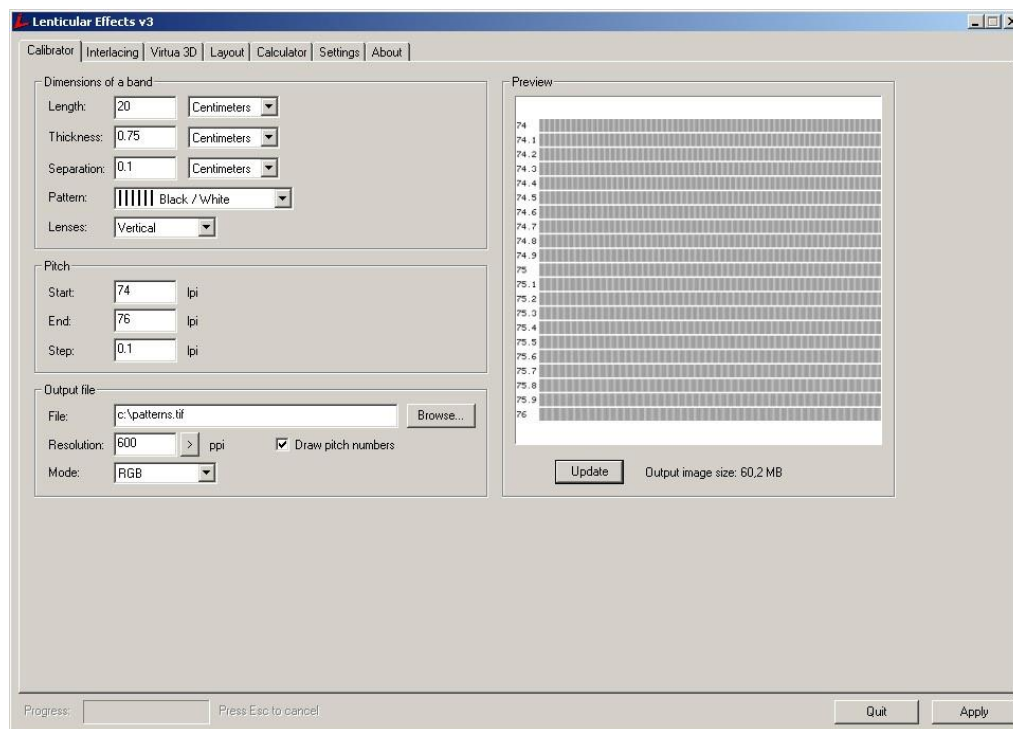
Lenticular Effects v3

Calibrator | Interlacing | Virtua 3D | Layout | Calculator | Settings | About

Dimensions of a band
Length: 20 Centimeters
Thickness: 0.75 Centimeters
Separation: 0.1 Centimeters
Pattern: Black / White
Lenses: Vertical

Pitch
Start: 74 lpi
End: 76 lpi
Step: 0.1 lpi

Output file
File: c:\patterns.tif Browse...
Resolution: 600 > ppi Draw pitch numbers
Mode: RGB

Preview
74
74.1
74.2
74.3
74.4
74.5
74.6
74.7
74.8
74.9
75
75.1
75.2
75.3
75.4
75.5
75.6
75.7
75.8
75.9
76

Update Output image size: 60,2 MB

Progress: Press Esc to cancel Quit Apply